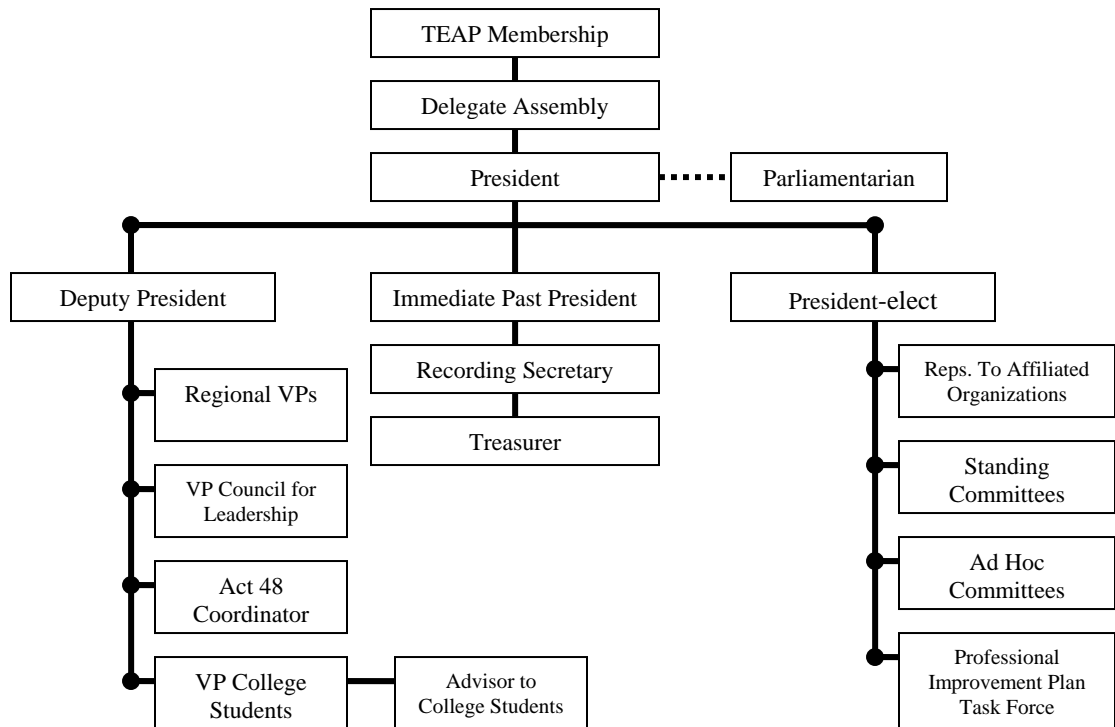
TEAP Membership

Delegate Assembly

President

Parliamentarian

Deputy President

Immediate Past President

President-elect

Regional VPs

VP Council for Leadership

Act 48 Coordinator

VP College Students

Advisor to College Students

Recording Secretary

Treasurer

Reps. To Affiliated Organizations

Standing Committees

Ad Hoc Committees

Professional Improvement Plan Task Force